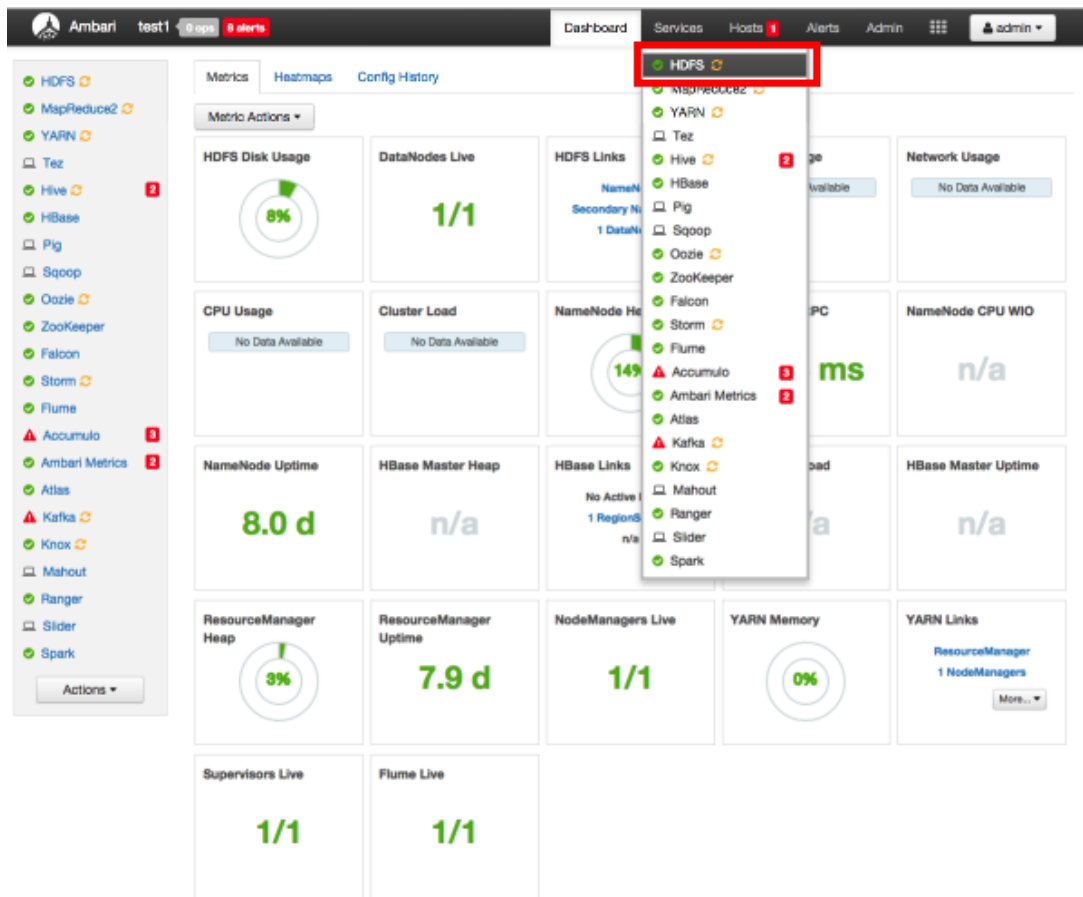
Ambari test1 0 ops 8 alerts

Dashboard Services Hosts 1 Alerts Admin admin

HDFS
MapReduce2
YARN
Tez
Hive 2
HBase
Pig
Sqoop
Oozie
ZooKeeper
Falcon
Storm
Flume
Accumulo 3
Ambari Metrics 2
Atlas
Kafka
Knox
Mahout
Ranger
Slider
Spark

Actions

Metrics Heatmaps Config History

Metric Actions

HDFS Disk Usage
8%

DataNodes Live
1/1

HDFS Links
NameN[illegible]
Secondary N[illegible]
1 DataN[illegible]

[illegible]ge
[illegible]vailable

Network Usage
No Data Available

CPU Usage
No Data Available

Cluster Load
No Data Available

NameNode He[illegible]
14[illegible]

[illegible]PC
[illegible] ms

NameNode CPU WIO
n/a

NameNode Uptime
8.0 d

HBase Master Heap
n/a

HBase Links
No Active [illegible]
1 RegionS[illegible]
n/a

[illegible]oad
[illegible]a

HBase Master Uptime
n/a

ResourceManager Heap
3%

ResourceManager Uptime
7.9 d

NodeManagers Live
1/1

YARN Memory
0%

YARN Links
ResourceManager
1 NodeManagers
More...

Supervisors Live
1/1

Flume Live
1/1

HDFS
MapReduce2
YARN
Tez
Hive 2
HBase
Pig
Sqoop
Oozie
ZooKeeper
Falcon
Storm
Flume
Accumulo 3
Ambari Metrics 2
Atlas
Kafka
Knox
Mahout
Ranger
Slider
Spark